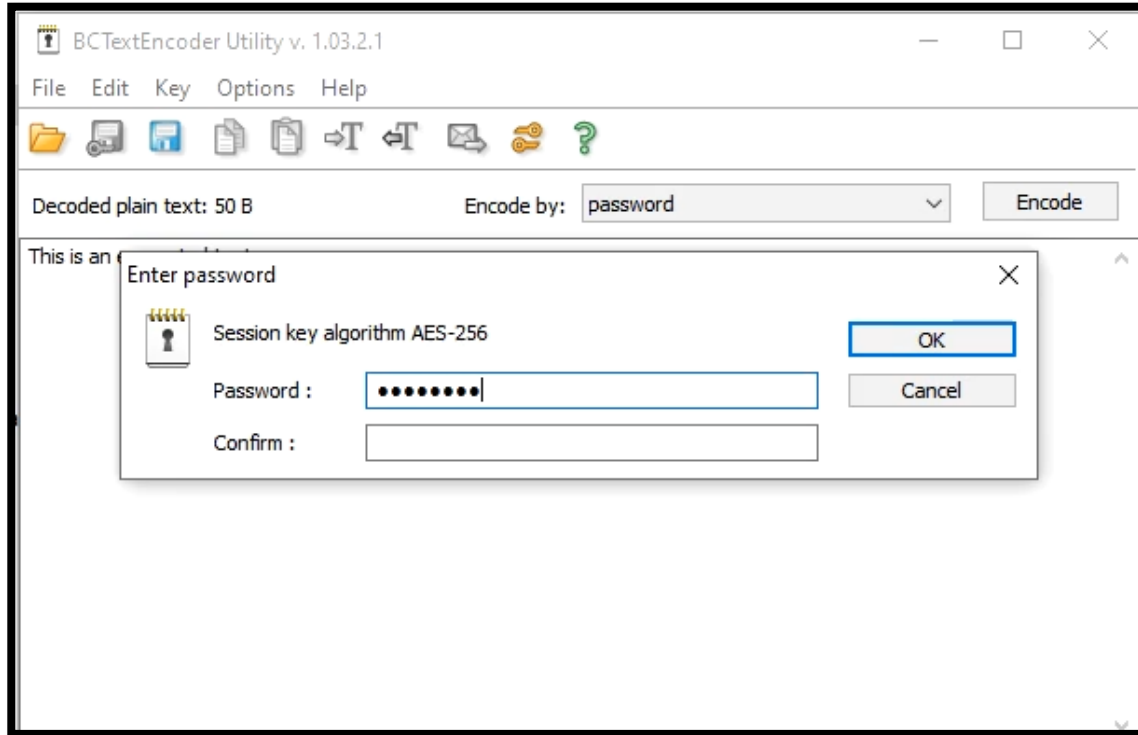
BCTextEncoder Utility v. 1.03.2.1

File Edit Key Options Help

Decoded plain text: 50 B

Encode by: password

Encode

This is an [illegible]

Enter password

Session key algorithm AES-256

Password : ••••••••

Confirm :

OK

Cancel